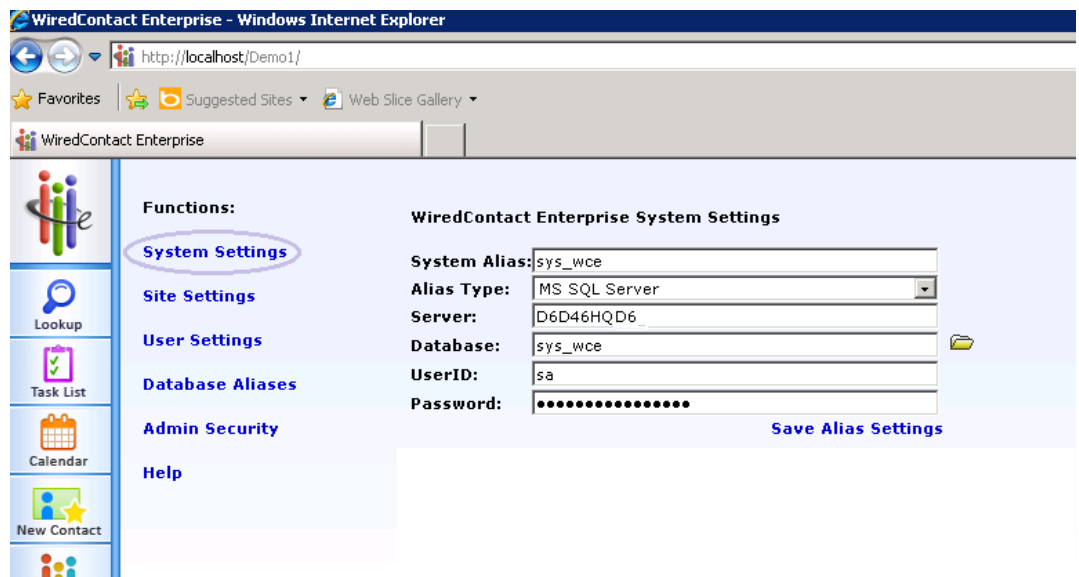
WiredContact Enterprise - Windows Internet Explorer

http://localhost/Demo1/

Favorites | Suggested Sites ▾ Web Slice Gallery ▾

WiredContact Enterprise

Lookup

Task List

Calendar

New Contact

Functions:

System Settings

Site Settings

User Settings

Database Aliases

Admin Security

Help

WiredContact Enterprise System Settings

| | |
|---|---|
| System Alias: | sys_wce |
| Alias Type: | MS SQL Server |
| Server: | D6D46HQD6 |
| Database: | sys_wce |
| UserID: | sa |
| Password: | •••••••••••••••• |

Save Alias Settings